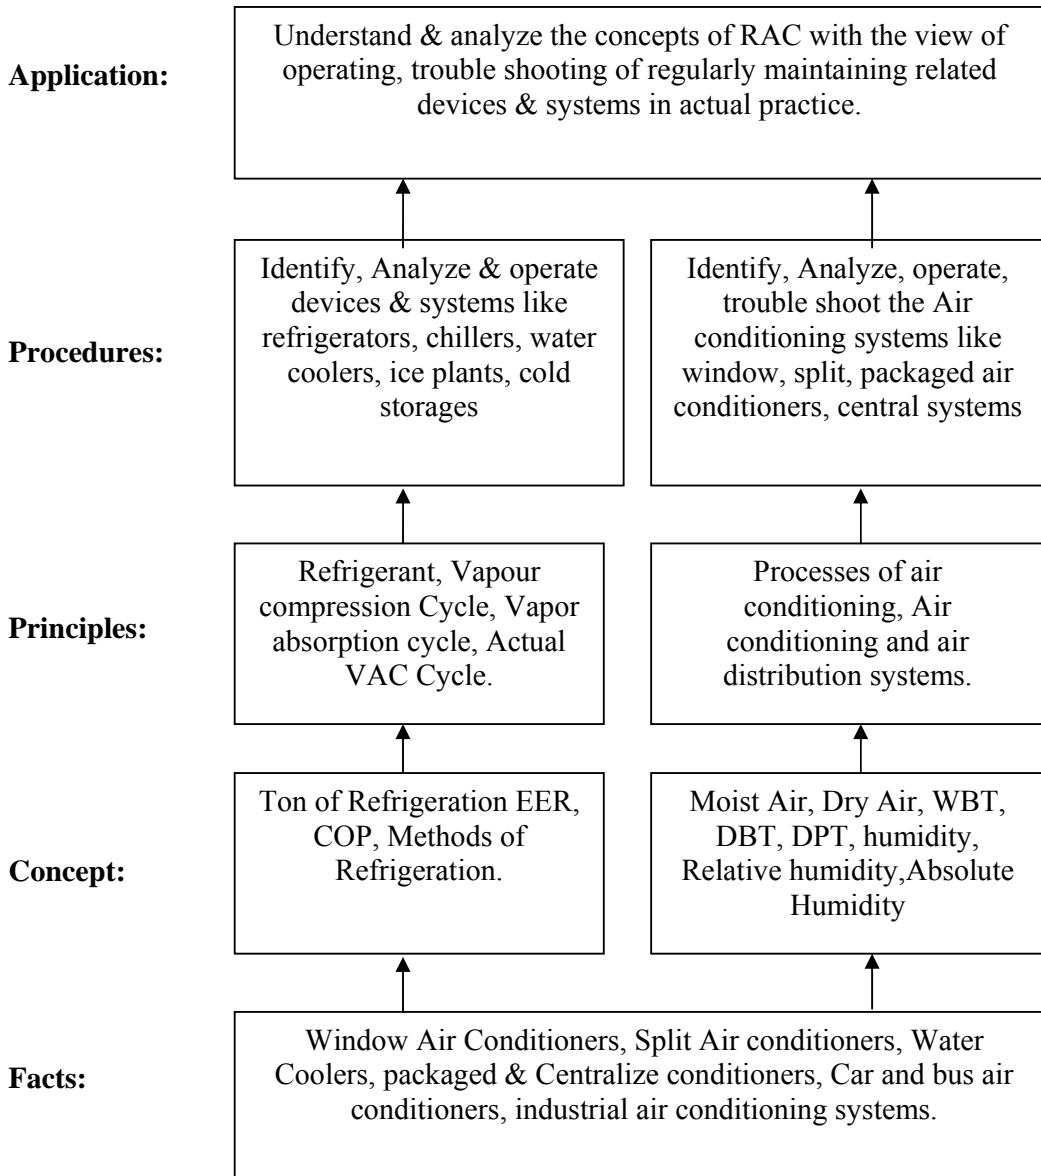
**Application:**

Understand & analyze the concepts of RAC with the view of operating, trouble shooting of regularly maintaining related devices & systems in actual practice.

**Procedures:**

Identify, Analyze & operate devices & systems like refrigerators, chillers, water coolers, ice plants, cold storages

Identify, Analyze, operate, trouble shoot the Air conditioning systems like window, split, packaged air conditioners, central systems

**Principles:**

Refrigerant, Vapour compression Cycle, Vapor absorption cycle, Actual VAC Cycle.

Processes of air conditioning, Air conditioning and air distribution systems.

**Concept:**

Ton of Refrigeration EER, COP, Methods of Refrigeration.

Moist Air, Dry Air, WBT, DBT, DPT, humidity, Relative humidity,Absolute Humidity

**Facts:**

Window Air Conditioners, Split Air conditioners, Water Coolers, packaged & Centralize conditioners, Car and bus air conditioners, industrial air conditioning systems.